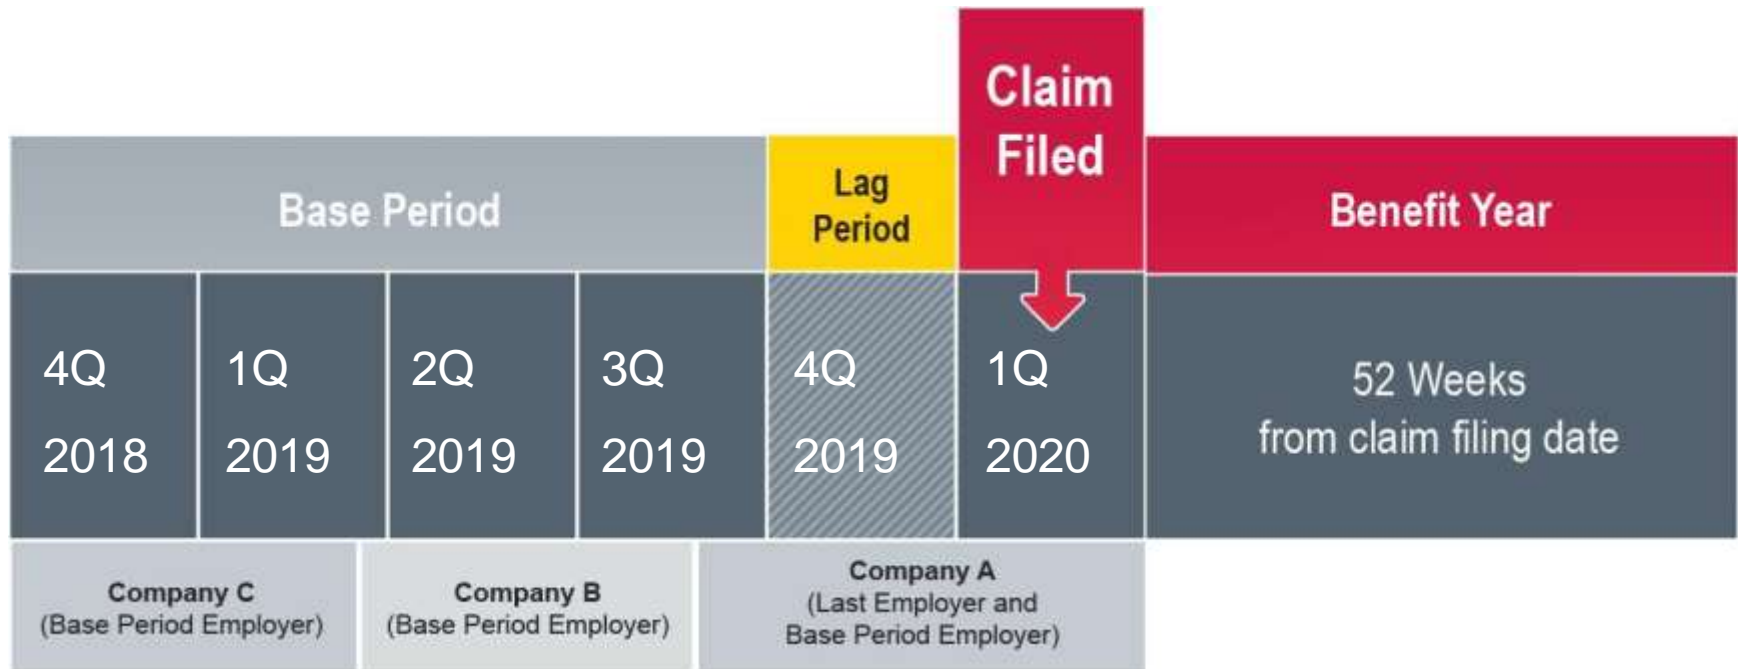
Claim Filed

Base Period

Lag Period

Benefit Year

| 4Q 2018 | 1Q 2019 | 2Q 2019 | 3Q 2019 | 4Q 2019 | 1Q 2020 | 52 Weeks from claim filing date |
|---|---|---|---|---|---|---|

Company C
(Base Period Employer)

Company B
(Base Period Employer)

Company A
(Last Employer and Base Period Employer)